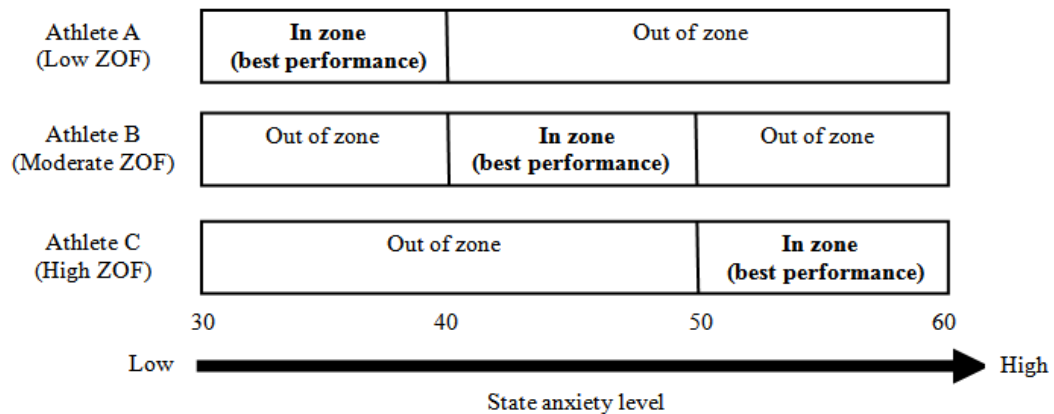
Athlete A (Low ZOF)
In zone (best performance)
Out of zone

Athlete B (Moderate ZOF)
Out of zone
In zone (best performance)
Out of zone

Athlete C (High ZOF)
Out of zone
In zone (best performance)

30
40
50
60

Low
High
State anxiety level